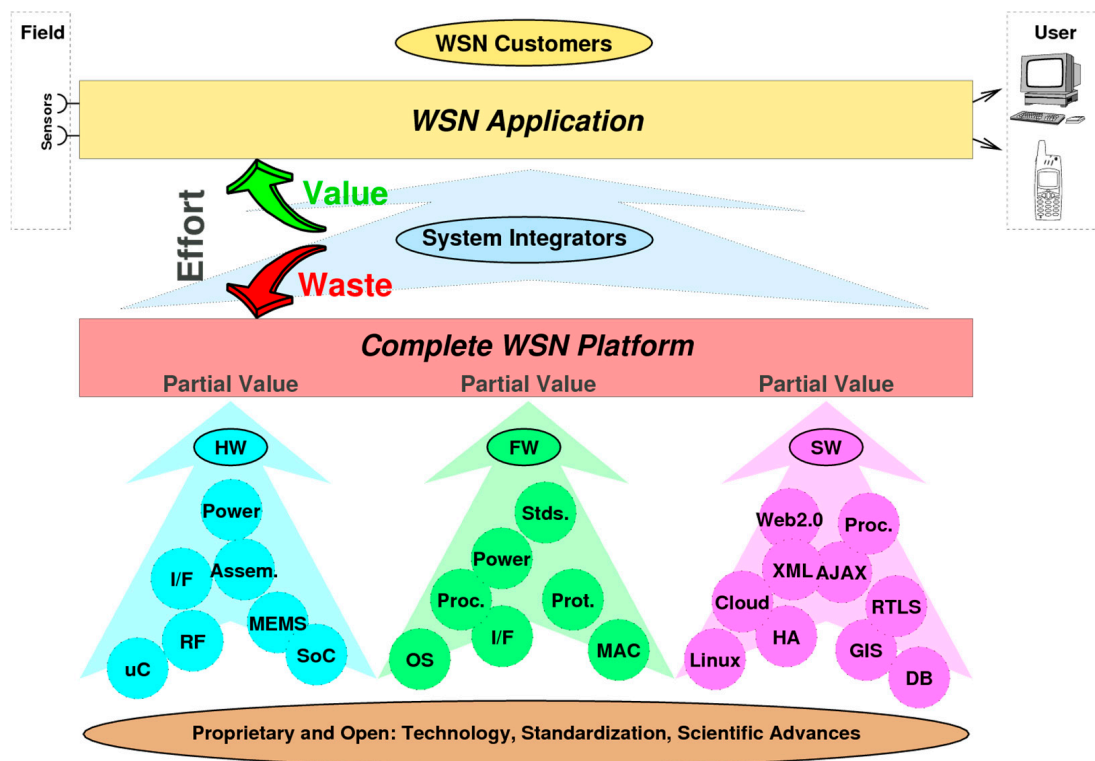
Field

Sensors

WSN Customers

User

WSN Application

Effort

Value

System Integrators

Waste

Complete WSN Platform

Partial Value

Partial Value

Partial Value

HW

Power

I/F

Assem.

MEMS

RF

uC

SoC

FW

Stds.

Power

Proc.

Prot.

I/F

OS

MAC

SW

Web2.0

Proc.

XML

AJAX

Cloud

RTLS

HA

Linux

GIS

DB

Proprietary and Open: Technology, Standardization, Scientific Advances